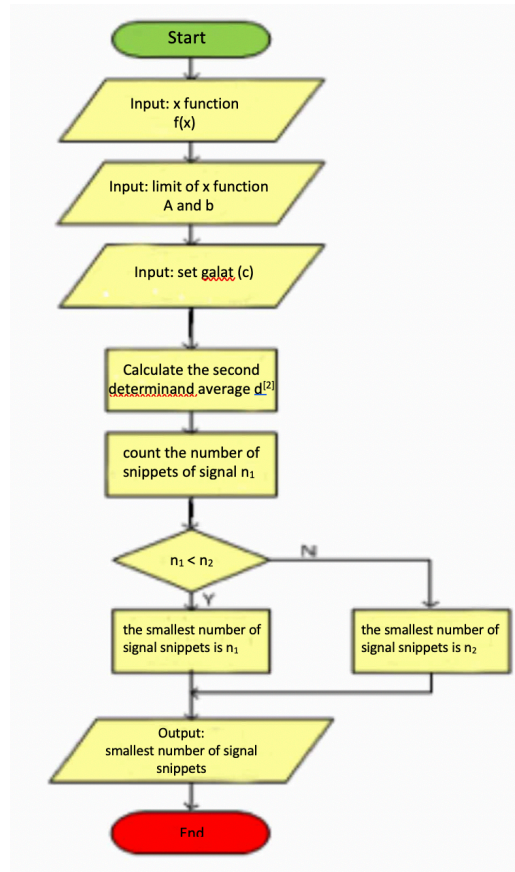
Start

Input: x function f(x)

Input: limit of x function A and b

Input: set galat (c)

Calculate the second determinand average $d^{[2]}$

count the number of snippets of signal $n_1$

$n_1 < n_2$

N

Y

the smallest number of signal snippets is $n_1$

the smallest number of signal snippets is $n_2$

Output: smallest number of signal snippets

End